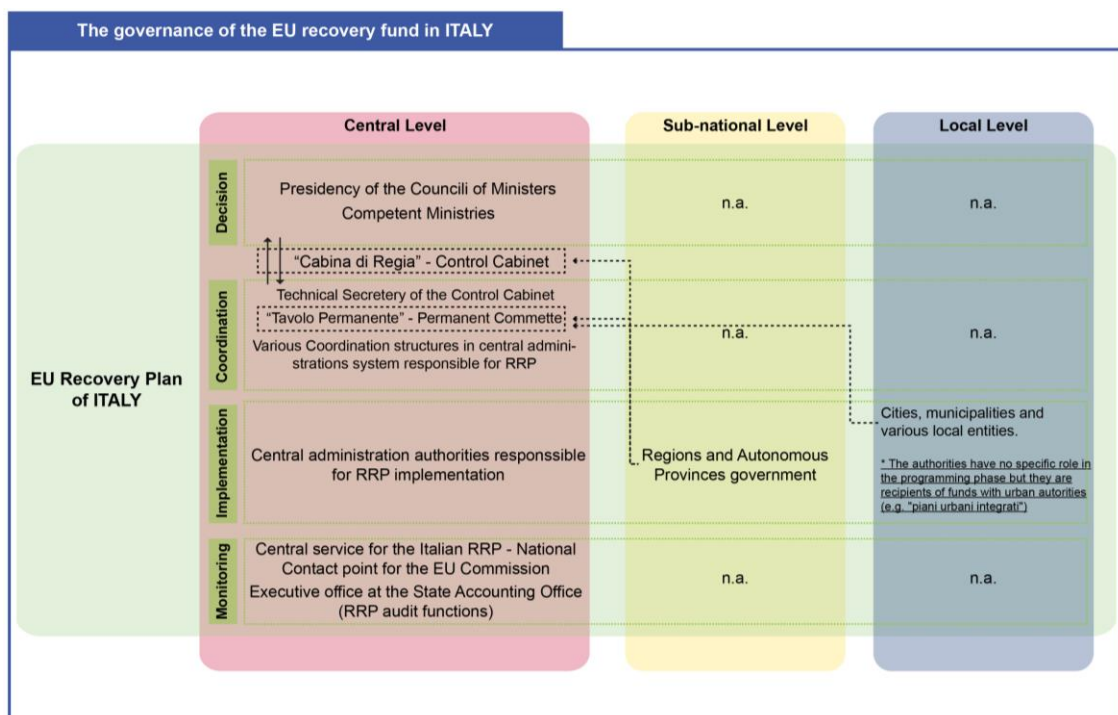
The governance of the EU recovery fund in ITALY

EU Recovery Plan of ITALY

| | Central Level | Sub-national Level | Local Level |
|---|---|---|---|
| Decision | Presidency of the Councili of Ministers<br>Competent Ministries<br>"Cabina di Regia" - Control Cabinet | n.a. | n.a. |
| Coordination | Technical Secretery of the Control Cabinet<br>"Tavolo Permanente" - Permanent Commette<br>Various Coordination structures in central administrations system responsible for RRP | n.a. | n.a. |
| Implementation | Central administration authorities responssible for RRP implementation | Regions and Autonomous Provinces government | Cities, municipalities and various local entities.<br>* The authorities have no specific role in the programming phase but they are recipients of funds with urban autorities (e.g. "piani urbani integrati") |
| Monitoring | Central service for the Italian RRP - National Contact point for the EU Commission<br>Executive office at the State Accounting Office (RRP audit functions) | n.a. | n.a. |